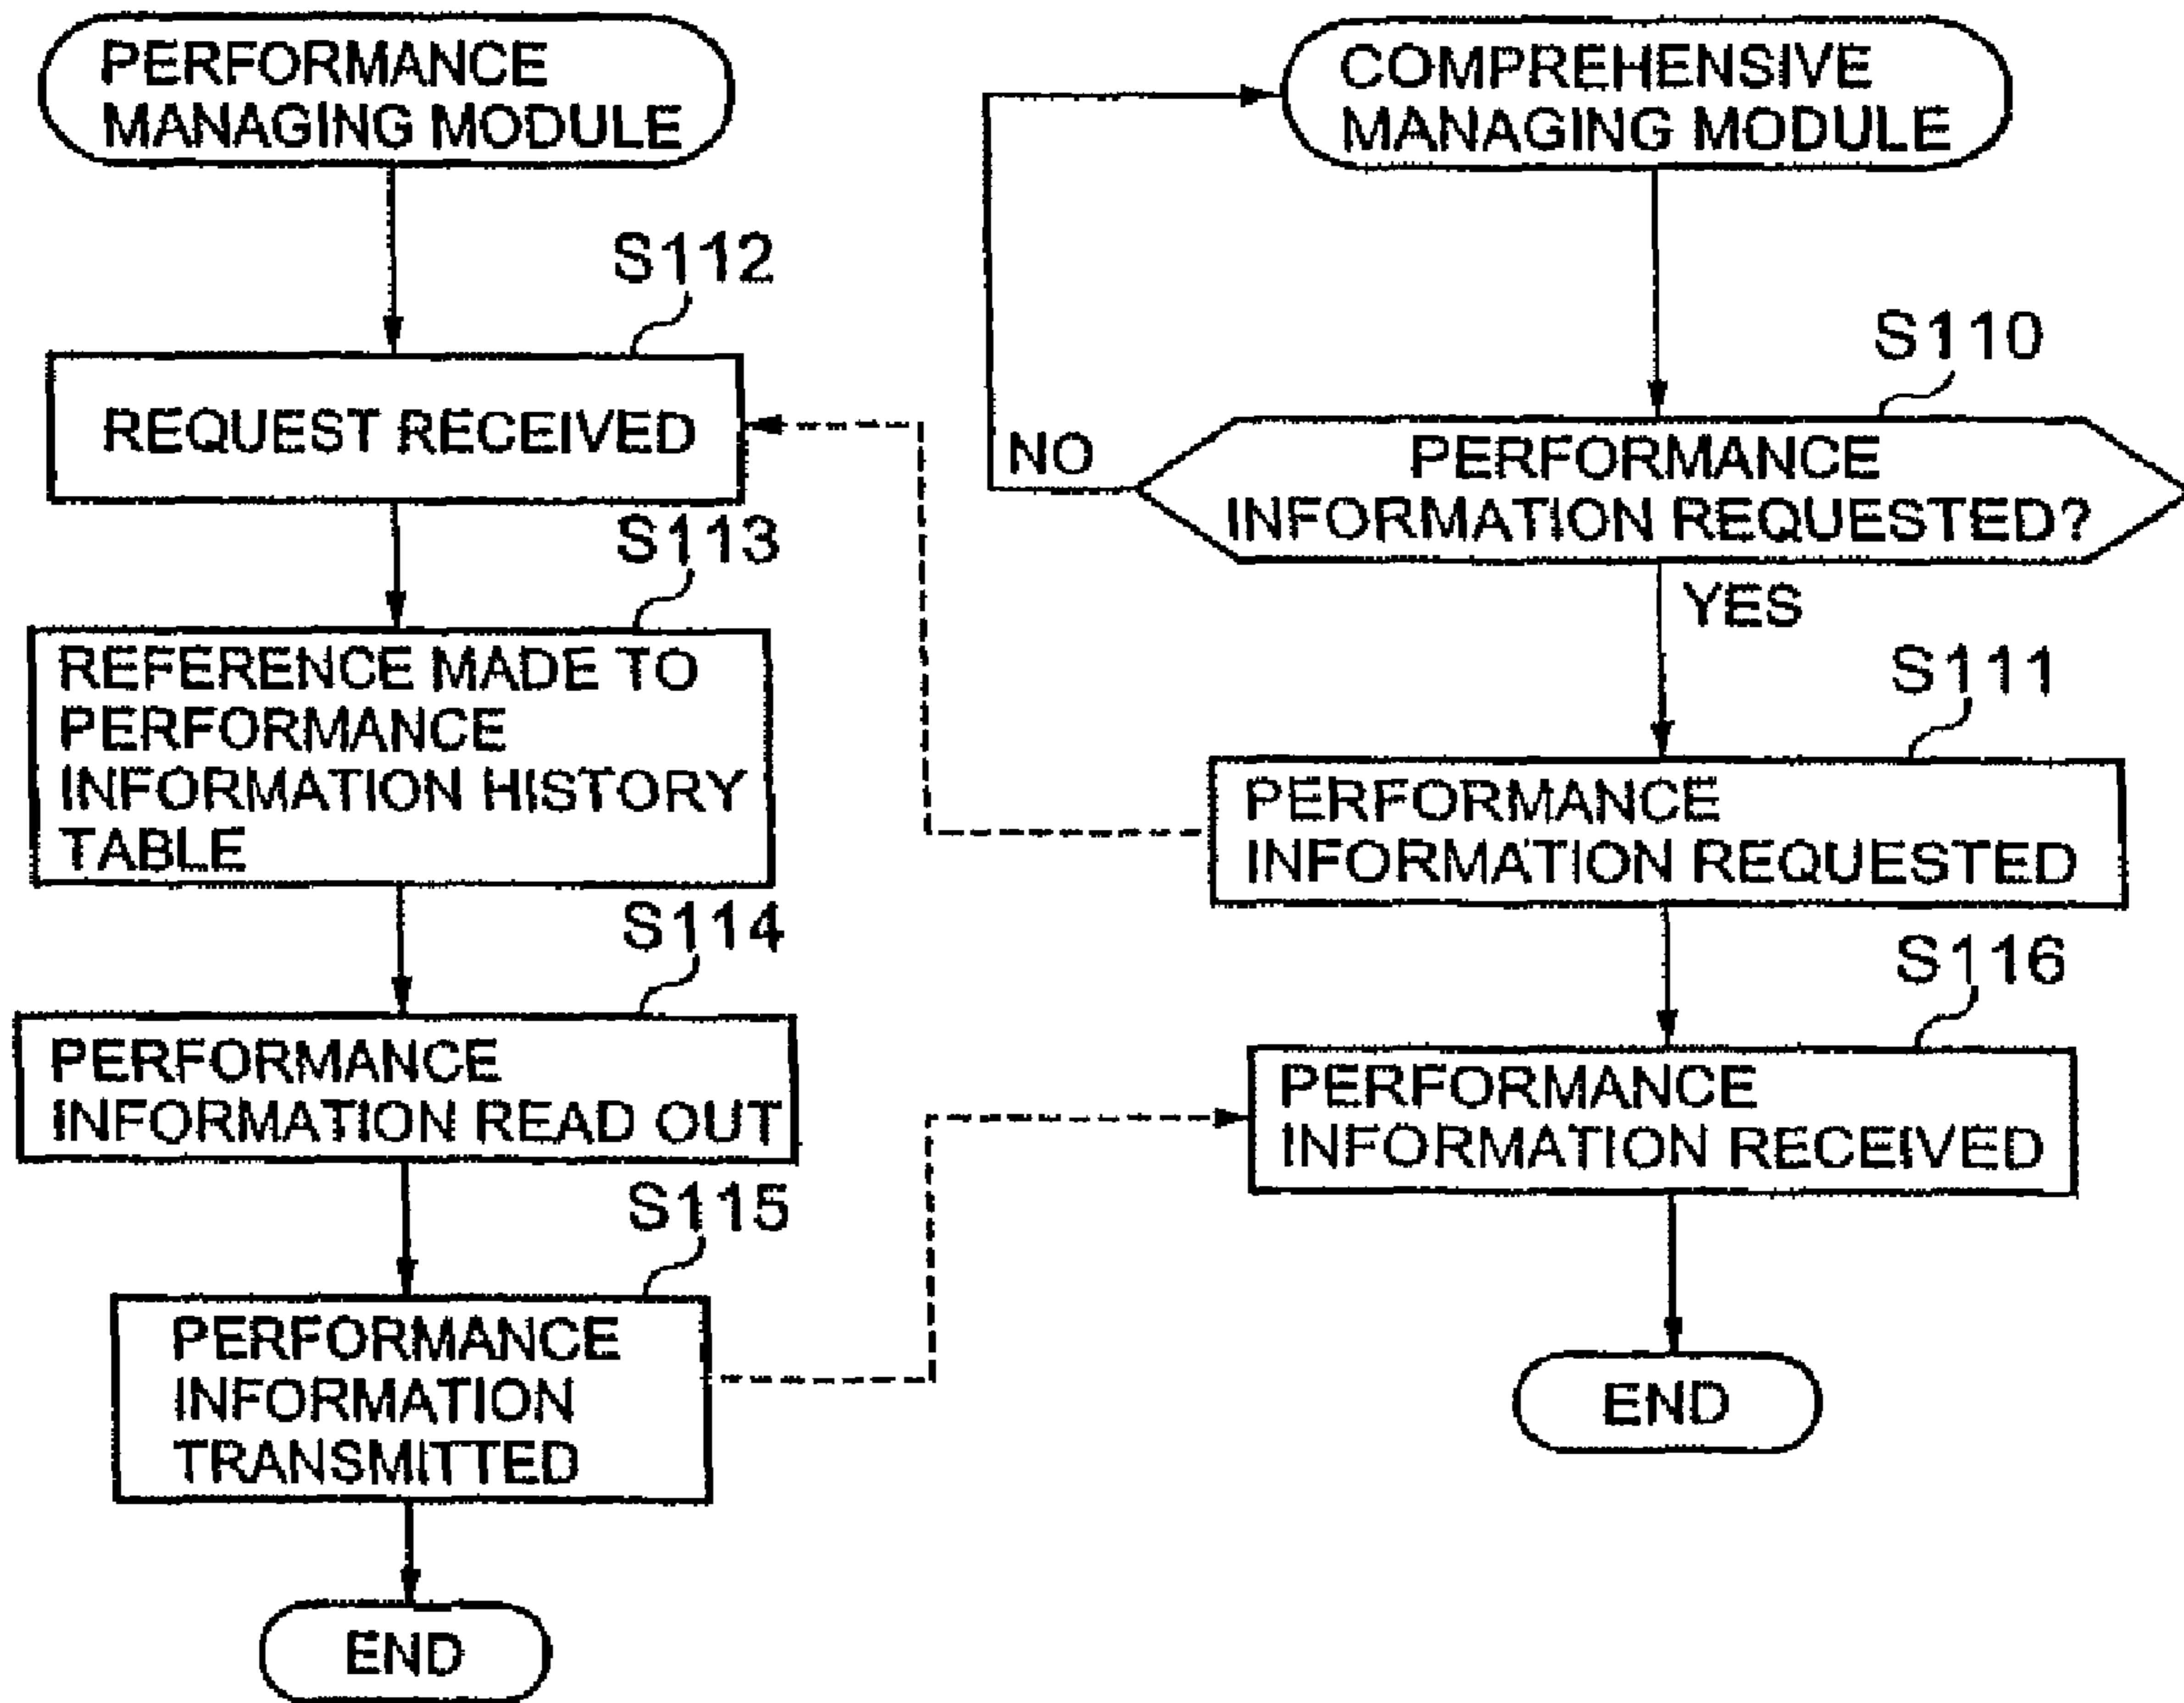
PERFORMANCE MANAGING MODULE

S112

REQUEST RECEIVED

S113

REFERENCE MADE TO PERFORMANCE INFORMATION HISTORY TABLE

S114

PERFORMANCE INFORMATION READ OUT

S115

PERFORMANCE INFORMATION TRANSMITTED

END

COMPREHENSIVE MANAGING MODULE

S110

NO

PERFORMANCE INFORMATION REQUESTED?

YES

S111

PERFORMANCE INFORMATION REQUESTED

S116

PERFORMANCE INFORMATION RECEIVED

END